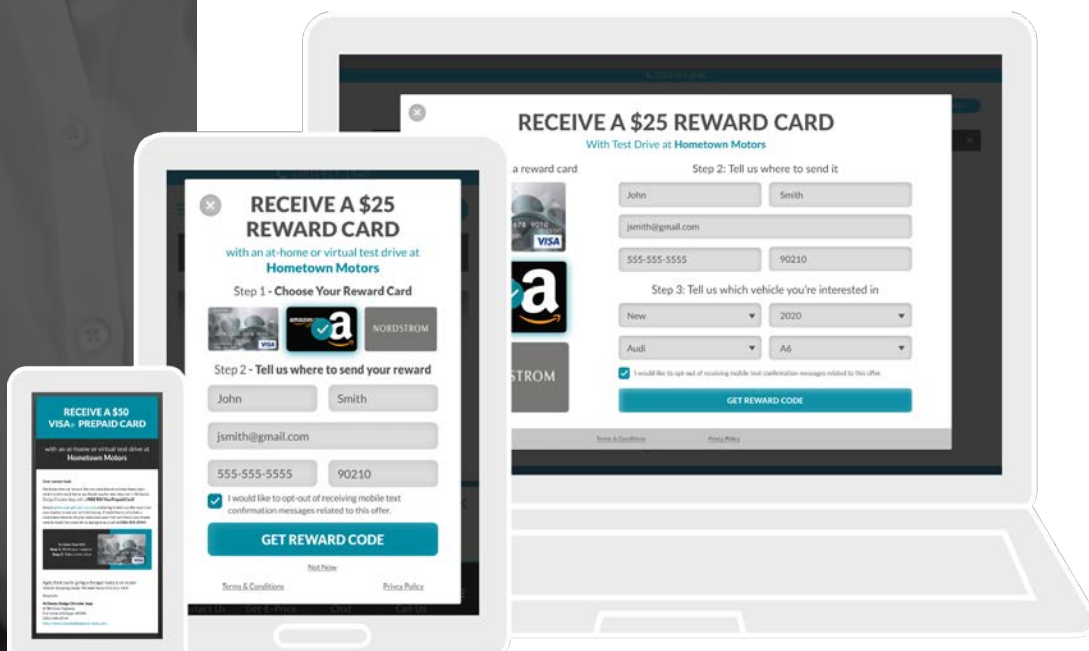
RECEIVE A $25 REWARD CARD
With Test Drive at Hometown Motors

a reward card

VISA

STROM

Step 2: Tell us where to send it
John
Smith
jsmith@gmail.com
555-555-5555
90210

Step 3: Tell us which vehicle you're interested in
New
2020
Audi
A6

I would like to opt-out of receiving mobile text confirmation messages related to this offer.

GET REWARD CODE

Terms & Conditions
Privacy Policy

RECEIVE A $25 REWARD CARD
with an at-home or virtual test drive at
Hometown Motors

Step 1 - Choose Your Reward Card
VISA
amazon
NORDSTROM

Step 2 - Tell us where to send your reward
John
Smith
jsmith@gmail.com
555-555-5555
90210

I would like to opt-out of receiving mobile text confirmation messages related to this offer.

GET REWARD CODE

Not Now

Terms & Conditions
Privacy Policy

RECEIVE A $50 VISA® PREPAID CARD
with an at-home or virtual test drive at
Hometown Motors

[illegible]